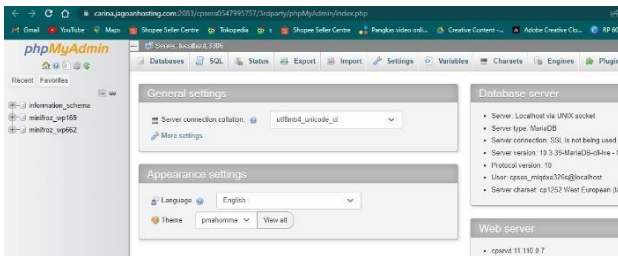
carina.jagoanhosting.com:2083/cpsess0547995757/3rdparty/phpMyAdmin/index.php

Gmail YouTube Maps Shopee Seller Centre Tokopedia Shopee Seller Centre Panglas video onli... Creative Content -... Adobe Creative Clo... RP 80

phpMyAdmin

Recent Favorites

information_schema
miniitroz_wp169
miniitroz_wp662

Server: localhost:3306

Databases SQL Status Export Import Settings Variables Charsets Engines Plugin

General settings

Server connection collation: utf8mb4_unicode_ci

More settings

Appearance settings

Language English

Theme pmahomme View all

Database server

Server: Localhost via UNIX socket
Server type: MariaDB
Server connection: SSL is not being used
Server version: 10.3.35-MariaDB-cll-lve -
Protocol version: 10
User: cpses_miqdxs326s@localhost
Server charset: cp1252 West European (la

Web server

cpsrvd 11.110.0.7